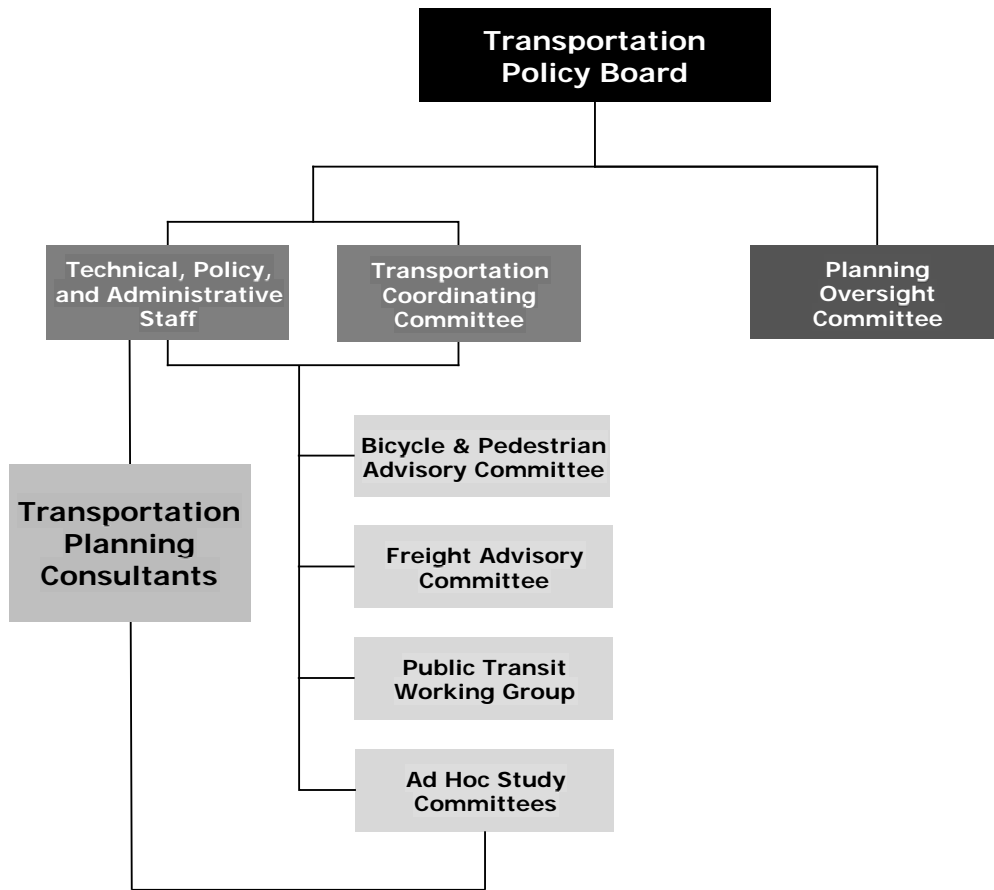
Transportation Policy Board

Technical, Policy, and Administrative Staff

Transportation Coordinating Committee

Planning Oversight Committee

Transportation Planning Consultants

Bicycle & Pedestrian Advisory Committee

Freight Advisory Committee

Public Transit Working Group

Ad Hoc Study Committees